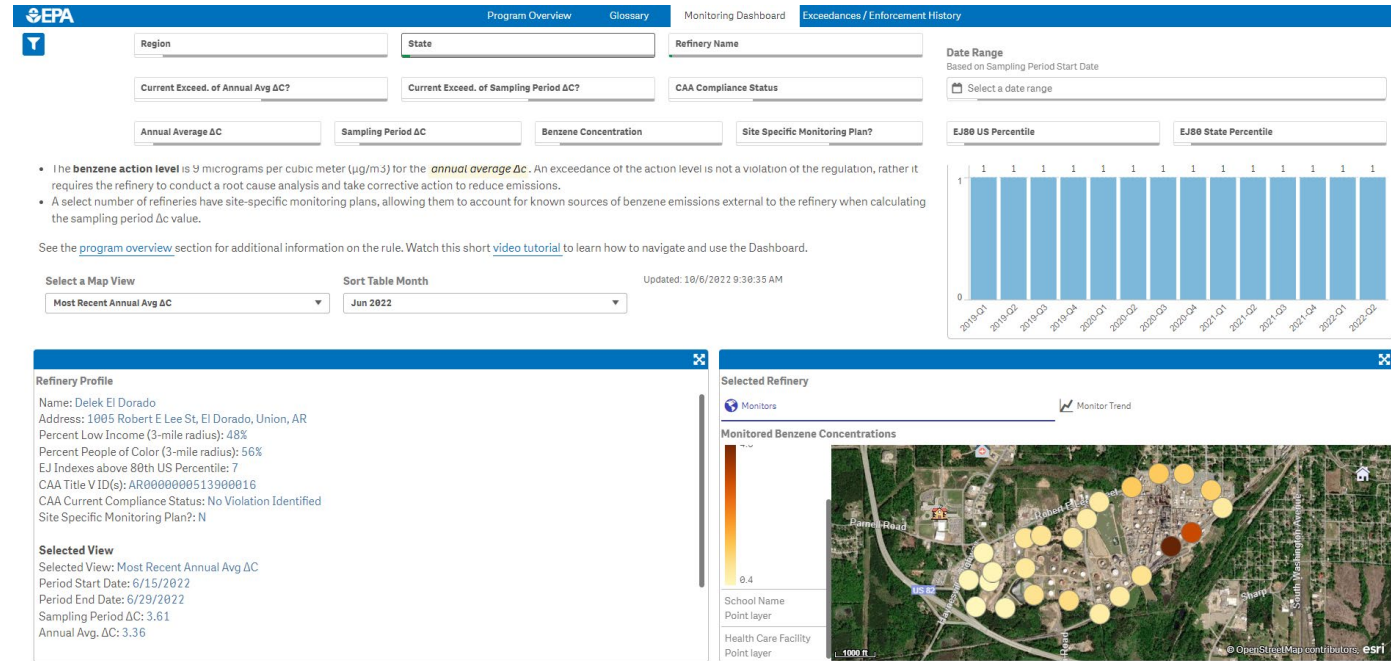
EPA

Program Overview Glossary Monitoring Dashboard Exceedances / Enforcement History

Region | State | Refinery Name

Date Range
Based on Sampling Period Start Date

Current Exceed. of Annual Avg ΔC? | Current Exceed. of Sampling Period ΔC? | CAA Compliance Status

Select a date range

Annual Average ΔC | Sampling Period ΔC | Benzene Concentration | Site Specific Monitoring Plan? | EJ80 US Percentile | EJ80 State Percentile

• The **benzene action level** is 9 micrograms per cubic meter (μg/m3) for the *annual average Δc*. An exceedance of the action level is not a violation of the regulation, rather it requires the refinery to conduct a root cause analysis and take corrective action to reduce emissions.
• A select number of refineries have site-specific monitoring plans, allowing them to account for known sources of benzene emissions external to the refinery when calculating the sampling period Δc value.

See the program overview section for additional information on the rule. Watch this short video tutorial to learn how to navigate and use the Dashboard.

Select a Map View
Most Recent Annual Avg ΔC

Sort Table Month
Jun 2022

Updated: 10/6/2022 9:30:35 AM

1 1 1 1 1 1 1 1 1 1 1 1 1 1
1
0
2019-Q1 2019-Q2 2019-Q3 2019-Q4 2020-Q1 2020-Q2 2020-Q3 2020-Q4 2021-Q1 2021-Q2 2021-Q3 2021-Q4 2022-Q1 2022-Q2

Refinery Profile

Name: Delek El Dorado
Address: 1005 Robert E Lee St, El Dorado, Union, AR
Percent Low Income (3-mile radius): 48%
Percent People of Color (3-mile radius): 56%
EJ Indexes above 80th US Percentile: 7
CAA Title V ID(s): AR0000000513900016
CAA Current Compliance Status: No Violation Identified
Site Specific Monitoring Plan?: N

Selected View
Selected View: Most Recent Annual Avg ΔC
Period Start Date: 6/15/2022
Period End Date: 6/29/2022
Sampling Period ΔC: 3.61
Annual Avg. ΔC: 3.36

Selected Refinery

Monitors | Monitor Trend

Monitored Benzene Concentrations

0.4

School Name
Point layer

Health Care Facility
Point layer

Parnell Road
Robert E Lee St
US 82
South Washington Avenue
Sharp
Road

1000 ft
© OpenStreetMap contributors, esri